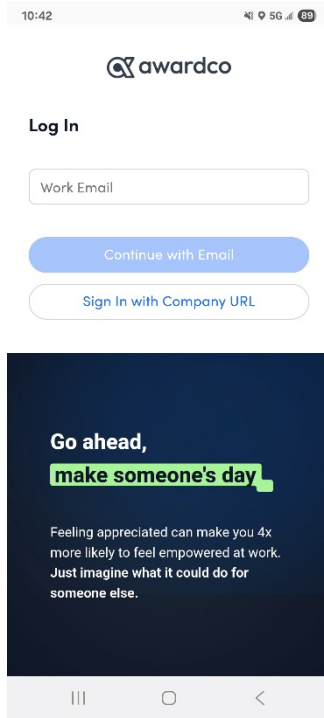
10:42

5G 89

awardco

Log In

Work Email

Continue with Email

Sign In with Company URL

Go ahead,
make someone's day

Feeling appreciated can make you 4x more likely to feel empowered at work. **Just imagine what it could do for someone else.**